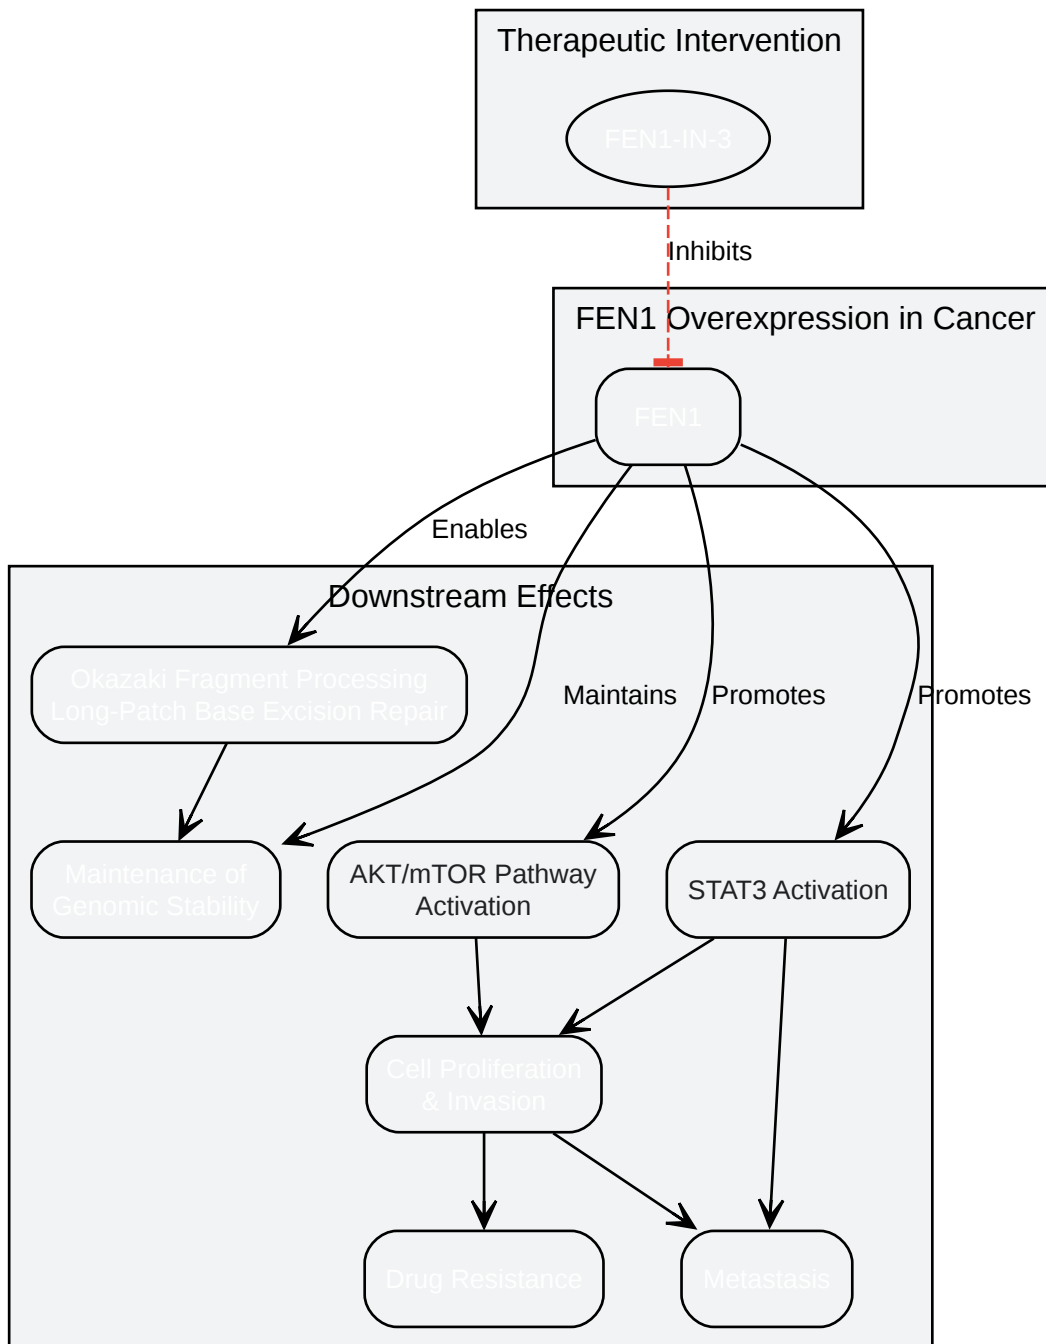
Therapeutic Intervention

FEN1-IN-3

Inhibits

FEN1 Overexpression in Cancer

FEN1

Enables

Downstream Effects

Okazaki Fragment Processing
Long-Patch Base Excision Repair

Maintains

Promotes

Promotes

Maintenance of
Genomic Stability

AKT/mTOR Pathway
Activation

STAT3 Activation

Cell Proliferation
& Invasion

Drug Resistance

Metastasis